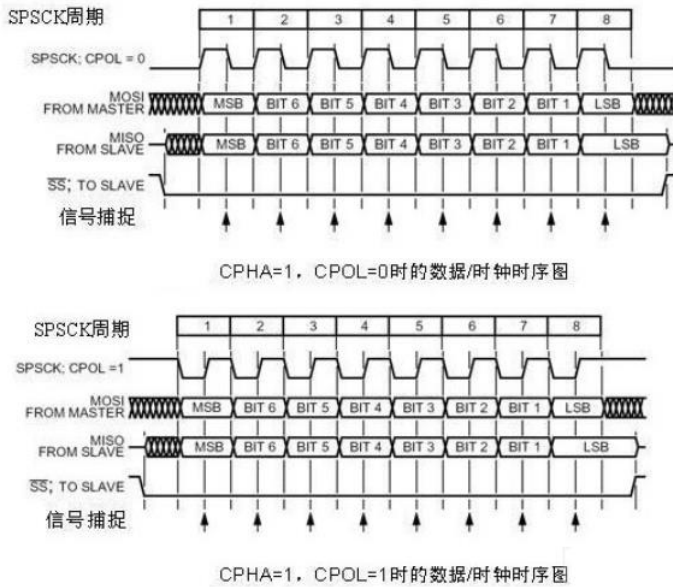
SPSCK周期

| 1 | 2 | 3 | 4 | 5 | 6 | 7 | 8 |
|---|---|---|---|---|---|---|---|

SPSCK; CPOL = 0

MOSI FROM MASTER MSB BIT 6 BIT 5 BIT 4 BIT 3 BIT 2 BIT 1 LSB

MISO FROM SLAVE MSB BIT 6 BIT 5 BIT 4 BIT 3 BIT 2 BIT 1 LSB

$\overline{SS}$; TO SLAVE

信号捕捉

CPHA=1，CPOL=0时的数据/时钟时序图

SPSCK周期

| 1 | 2 | 3 | 4 | 5 | 6 | 7 | 8 |
|---|---|---|---|---|---|---|---|

SPSCK; CPOL =1

MOSI FROM MASTER MSB BIT 6 BIT 5 BIT 4 BIT 3 BIT 2 BIT 1 LSB

MISO FROM SLAVE MSB BIT 6 BIT 5 BIT 4 BIT 3 BIT 2 BIT 1 LSB

$\overline{SS}$; TO SLAVE

信号捕捉

CPHA=1，CPOL=1时的数据/时钟时序图